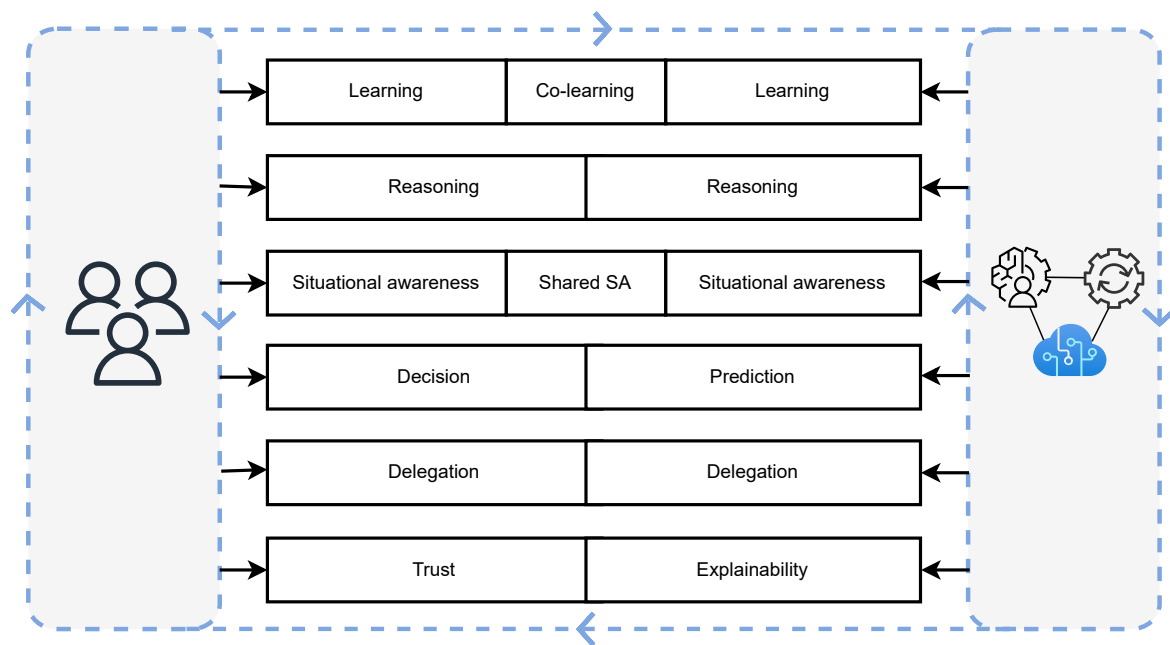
| Learning | Co-learning | Learning |
|---|---|---|

| Reasoning | Reasoning |
|---|---|

| Situational awareness | Shared SA | Situational awareness |
|---|---|---|

| Decision | Prediction |
|---|---|
| Delegation | Delegation |
| Trust | Explainability |